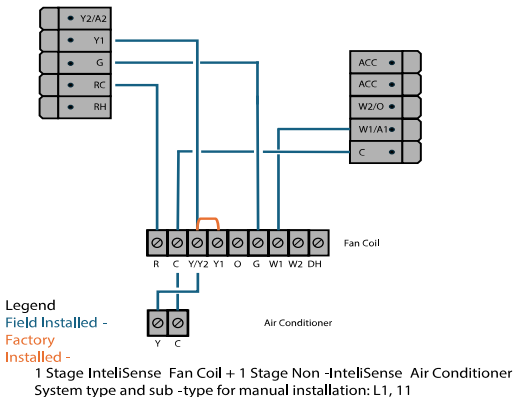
Y2/A2
Y1
G
RC
RH

ACC
ACC
W2/O
W1/A1
C

R C Y/Y2 Y1 O G W1 W2 DH
Fan Coil

Legend
Field Installed -
Factory Installed -

Y C
Air Conditioner

1 Stage InteliSense Fan Coil + 1 Stage Non -InteliSense Air Conditioner
System type and sub -type for manual installation: L1, 11